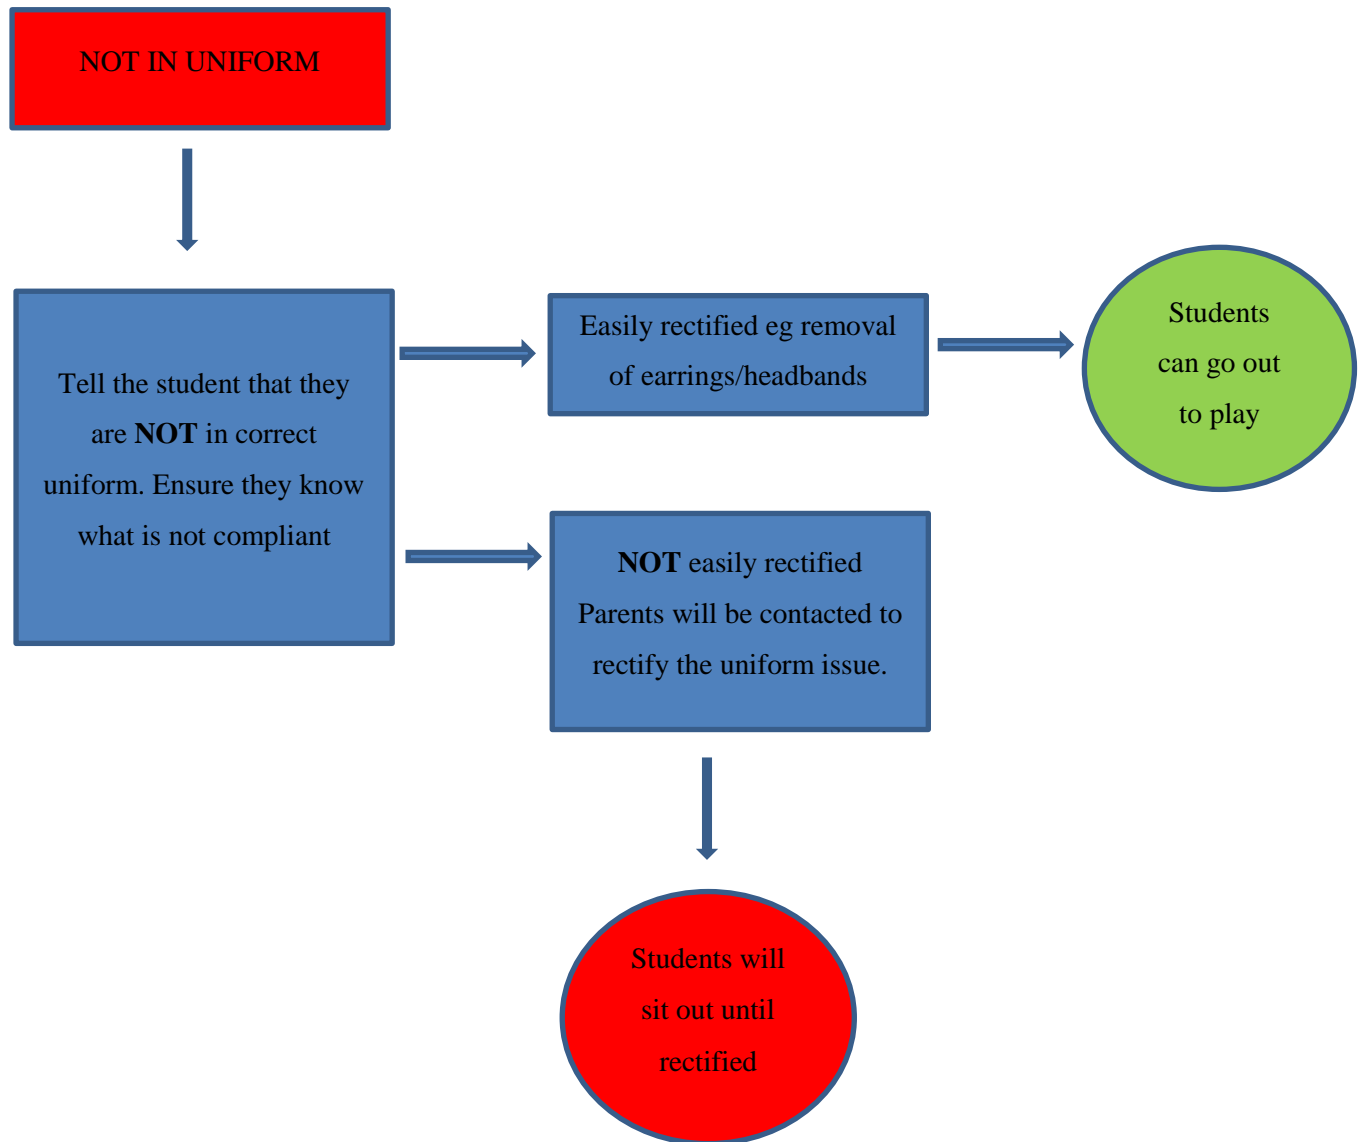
NOT IN UNIFORM

Tell the student that they are NOT in correct uniform. Ensure they know what is not compliant

Easily rectified eg removal of earrings/headbands

Students can go out to play

NOT easily rectified Parents will be contacted to rectify the uniform issue.

Students will sit out until rectified